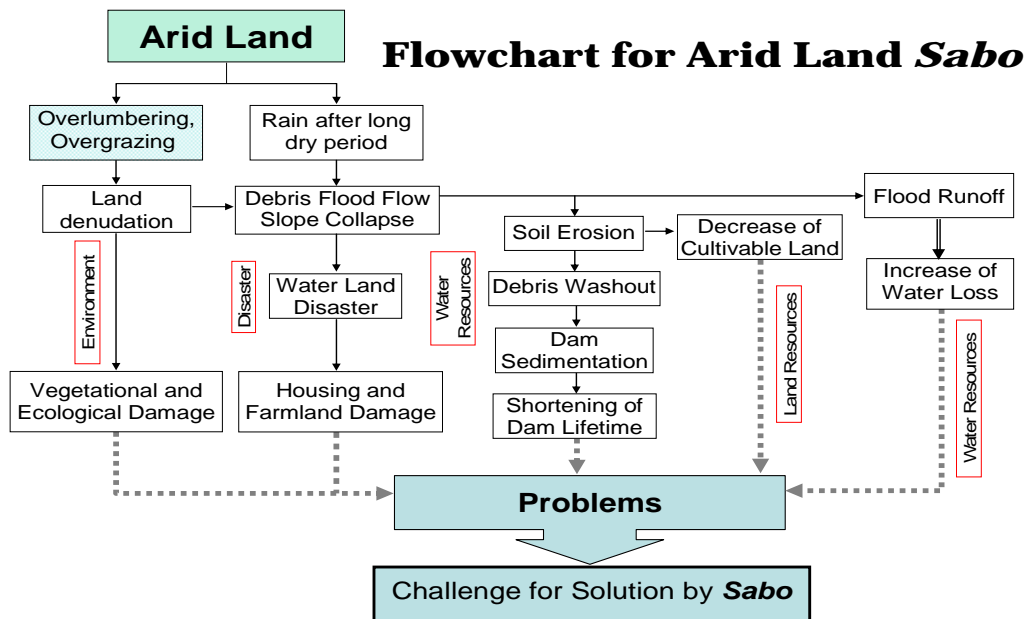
Arid Land

Flowchart for Arid Land *Sabo*

Overlumbering, Overgrazing

Rain after long dry period

Land denudation

Debris Flood Flow Slope Collapse

Flood Runoff

Soil Erosion

Decrease of Cultivable Land

Environment

Disaster

Water Land Disaster

Water Resources

Debris Washout

Increase of Water Loss

Land Resources

Dam Sedimentation

Water Resources

Vegetational and Ecological Damage

Housing and Farmland Damage

Shortening of Dam Lifetime

Problems

Challenge for Solution by *Sabo*